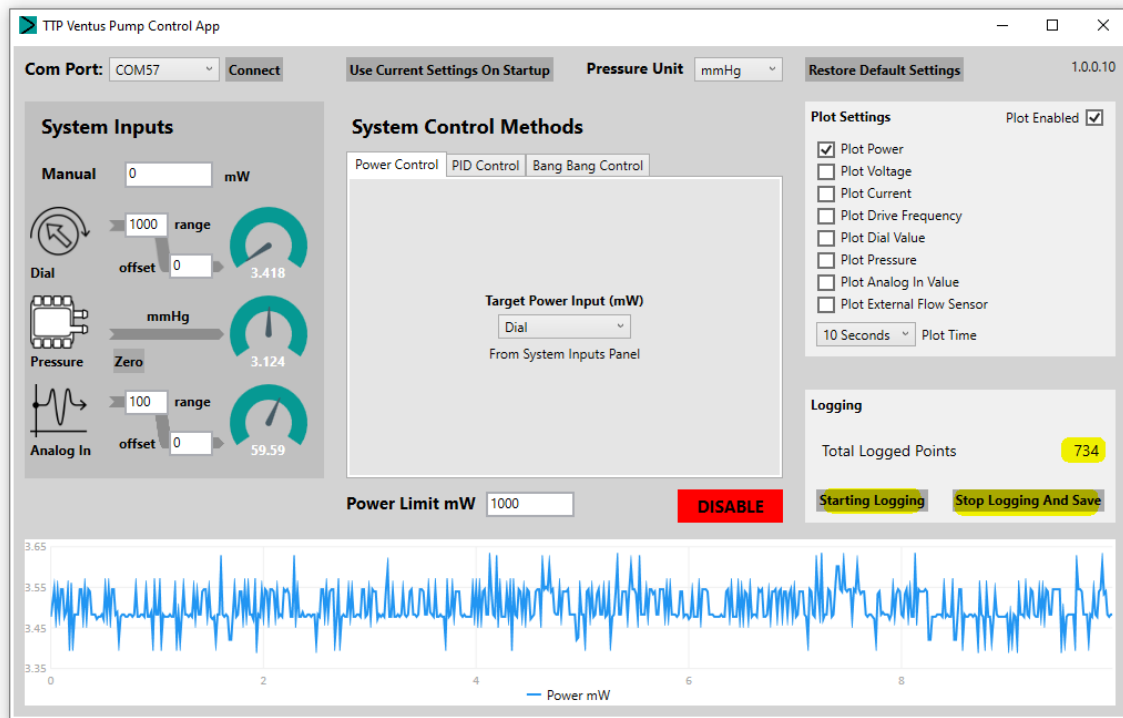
TTP Ventus Pump Control App

Com Port: COM57 Connect

Use Current Settings On Startup

Pressure Unit mmHg

Restore Default Settings

1.0.0.10

System Inputs

Manual 0 mW

1000 range

Dial

offset 0

3.418

mmHg

Pressure Zero

3.124

100 range

Analog In

offset 0

59.59

System Control Methods

Power Control | PID Control | Bang Bang Control

Target Power Input (mW)

Dial

From System Inputs Panel

Power Limit mW 1000

DISABLE

Plot Settings

Plot Enabled ☑

☑ Plot Power
☐ Plot Voltage
☐ Plot Current
☐ Plot Drive Frequency
☐ Plot Dial Value
☐ Plot Pressure
☐ Plot Analog In Value
☐ Plot External Flow Sensor

10 Seconds Plot Time

Logging

Total Logged Points 734

Starting Logging

Stop Logging And Save

3.65
3.55
3.45
3.35

0 2 4 6 8

Power mW